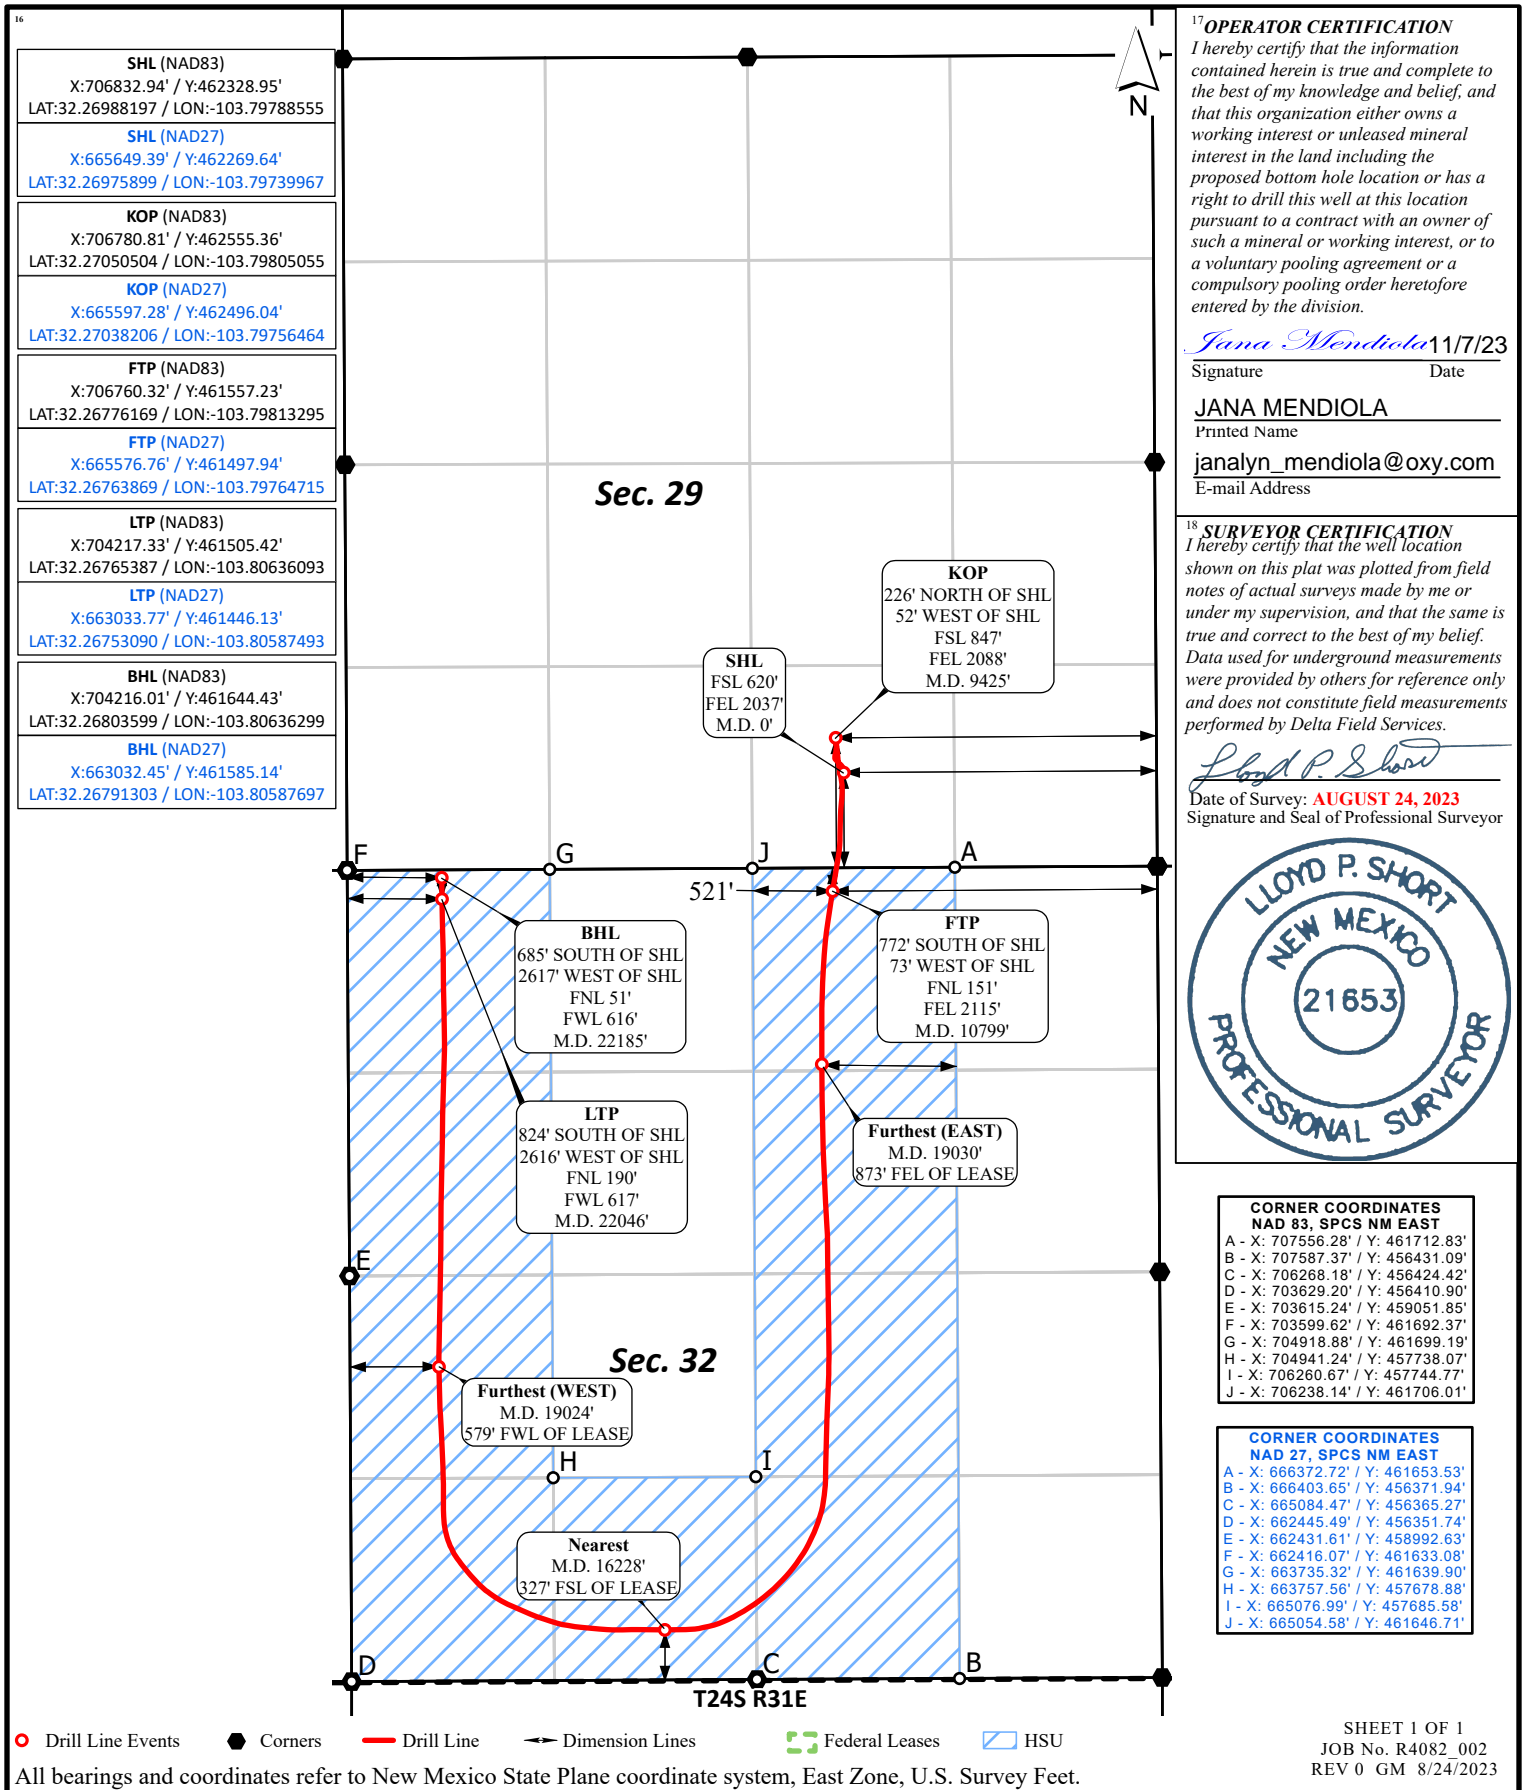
16

SHL (NAD83)
X:706832.94' / Y:462328.95'
LAT:32.26988197 / LON:-103.79788555

SHL (NAD27)
X:665649.39' / Y:462269.64'
LAT:32.26975899 / LON:-103.79739967

KOP (NAD83)
X:706780.81' / Y:462555.36'
LAT:32.27050504 / LON:-103.79805055

KOP (NAD27)
X:665597.28' / Y:462496.04'
LAT:32.27038206 / LON:-103.79756464

FTP (NAD83)
X:706760.32' / Y:461557.23'
LAT:32.26776169 / LON:-103.79813295

FTP (NAD27)
X:665576.76' / Y:461497.94'
LAT:32.26763869 / LON:-103.79764715

LTP (NAD83)
X:704217.33' / Y:461505.42'
LAT:32.26765387 / LON:-103.80636093

LTP (NAD27)
X:663033.77' / Y:461446.13'
LAT:32.26753090 / LON:-103.80587493

BHL (NAD83)
X:704216.01' / Y:461644.43'
LAT:32.26803599 / LON:-103.80636299

BHL (NAD27)
X:663032.45' / Y:461585.14'
LAT:32.26791303 / LON:-103.80587697

N

Sec. 29

KOP
226' NORTH OF SHL
52' WEST OF SHL
FSL 847'
FEL 2088'
M.D. 9425'

SHL
FSL 620'
FEL 2037'
M.D. 0'

F G J A

521'

BHL
685' SOUTH OF SHL
2617' WEST OF SHL
FNL 51'
FWL 616'
M.D. 22185'

FTP
772' SOUTH OF SHL
73' WEST OF SHL
FNL 151'
FEL 2115'
M.D. 10799'

LTP
824' SOUTH OF SHL
2616' WEST OF SHL
FNL 190'
FWL 617'
M.D. 22046'

Furthest (EAST)
M.D. 19030'
873' FEL OF LEASE

E

Sec. 32

Furthest (WEST)
M.D. 19024'
579' FWL OF LEASE

H I

Nearest
M.D. 16228'
327' FSL OF LEASE

D C B

T24S R31E

17 OPERATOR CERTIFICATION
I hereby certify that the information contained herein is true and complete to the best of my knowledge and belief, and that this organization either owns a working interest or unleased mineral interest in the land including the proposed bottom hole location or has a right to drill this well at this location pursuant to a contract with an owner of such a mineral or working interest, or to a voluntary pooling agreement or a compulsory pooling order heretofore entered by the division.

Jana Mendiola 11/7/23
Signature Date

JANA MENDIOLA
Printed Name

janalyn_mendiola@oxy.com
E-mail Address

18 SURVEYOR CERTIFICATION
I hereby certify that the well location shown on this plat was plotted from field notes of actual surveys made by me or under my supervision, and that the same is true and correct to the best of my belief. Data used for underground measurements were provided by others for reference only and does not constitute field measurements performed by Delta Field Services.

Lloyd P. Short
Date of Survey: AUGUST 24, 2023
Signature and Seal of Professional Surveyor

LLOYD P. SHORT
NEW MEXICO
21653
PROFESSIONAL SURVEYOR

CORNER COORDINATES
NAD 83, SPCS NM EAST
A - X: 707556.28' / Y: 461712.83'
B - X: 707587.37' / Y: 456431.09'
C - X: 706268.18' / Y: 456424.42'
D - X: 703629.20' / Y: 456410.90'
E - X: 703615.24' / Y: 459051.85'
F - X: 703599.62' / Y: 461692.37'
G - X: 704918.88' / Y: 461699.19'
H - X: 704941.24' / Y: 457738.07'
I - X: 706260.67' / Y: 457744.77'
J - X: 706238.14' / Y: 461706.01'

CORNER COORDINATES
NAD 27, SPCS NM EAST
A - X: 666372.72' / Y: 461653.53'
B - X: 666403.65' / Y: 456371.94'
C - X: 665084.47' / Y: 456365.27'
D - X: 662445.49' / Y: 456351.74'
E - X: 662431.61' / Y: 458992.63'
F - X: 662416.07' / Y: 461633.08'
G - X: 663735.32' / Y: 461639.90'
H - X: 663757.56' / Y: 457678.88'
I - X: 665076.99' / Y: 457685.58'
J - X: 665054.58' / Y: 461646.71'

Drill Line Events Corners Drill Line Dimension Lines Federal Leases HSU

All bearings and coordinates refer to New Mexico State Plane coordinate system, East Zone, U.S. Survey Feet.

SHEET 1 OF 1
JOB No. R4082_002
REV 0 GM 8/24/2023